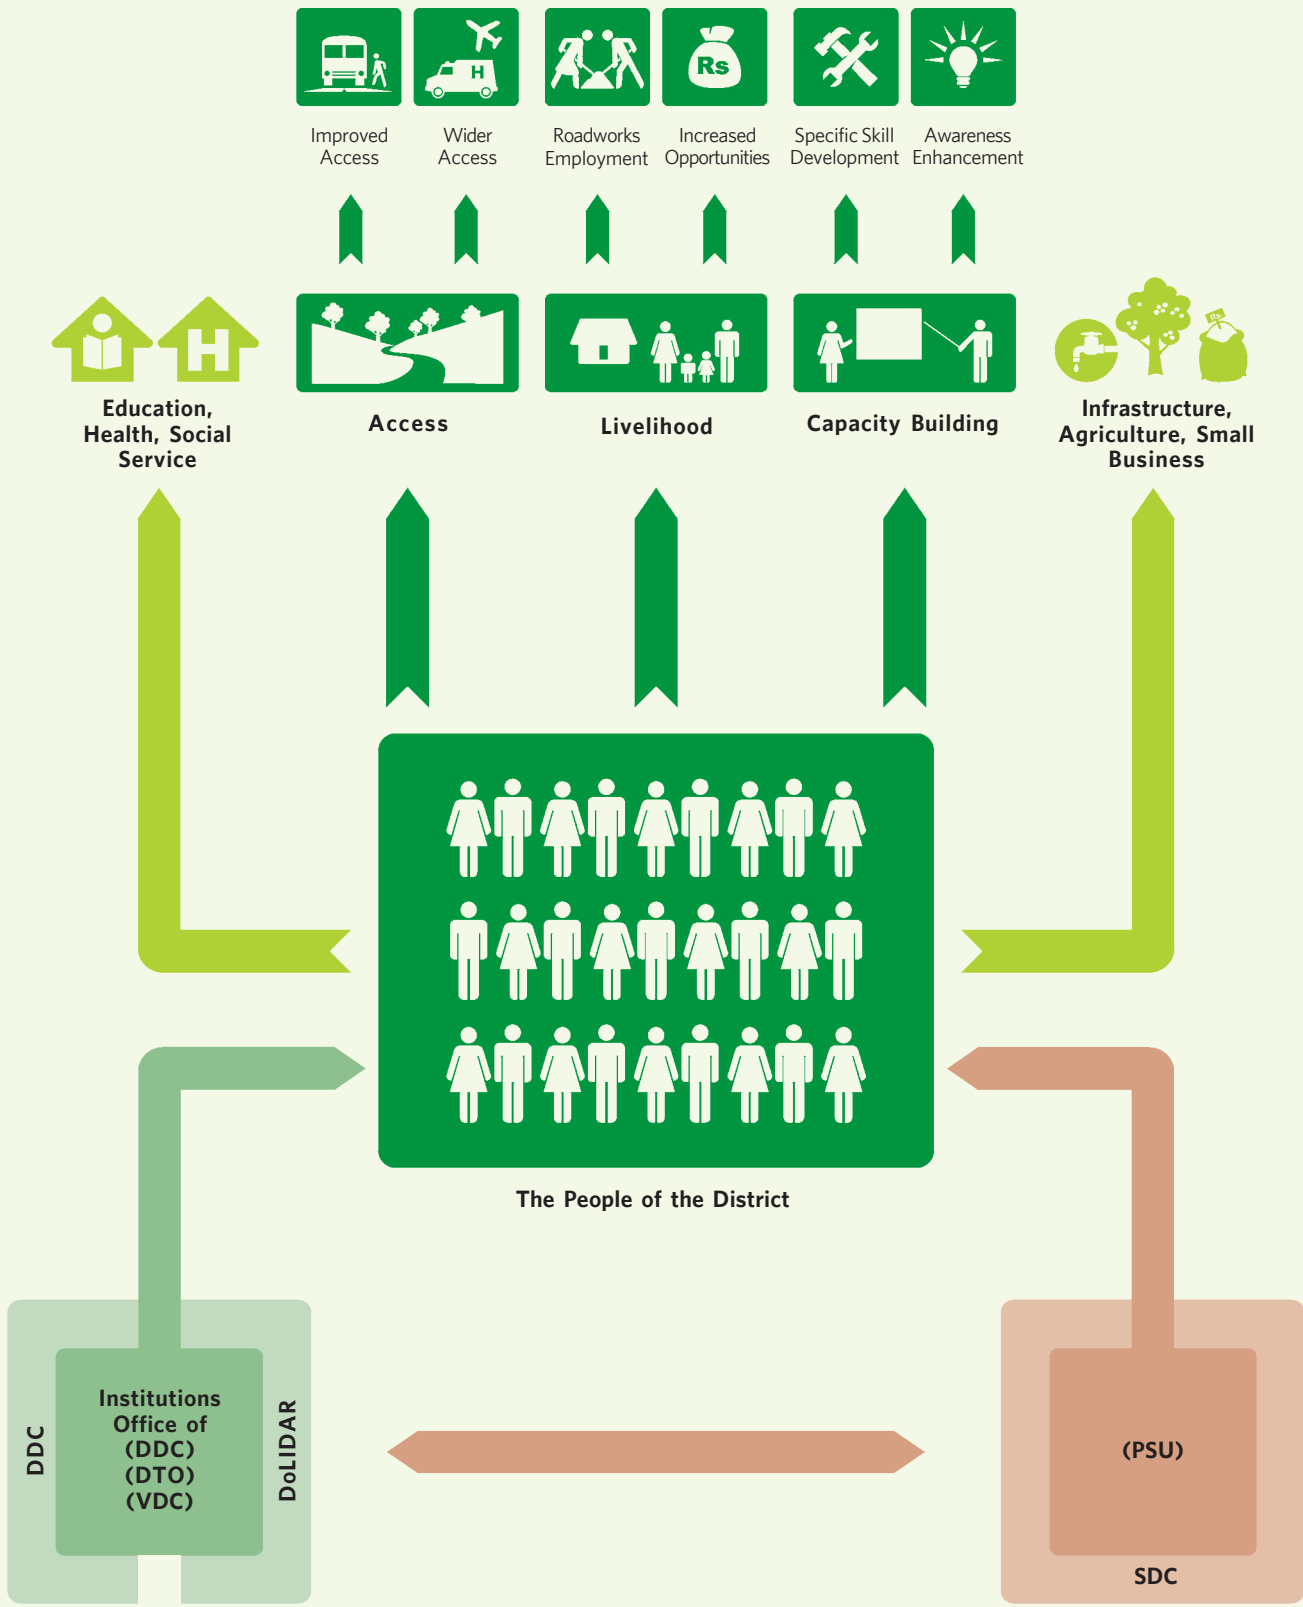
Rs

Improved Access

Wider Access

Roadworks Employment

Increased Opportunities

Specific Skill Development

Awareness Enhancement

Education, Health, Social Service

Access

Livelihood

Capacity Building

Infrastructure, Agriculture, Small Business

The People of the District

DDC

Institutions Office of (DDC) (DTO) (VDC)

DoLIDAR

(PSU)

SDC